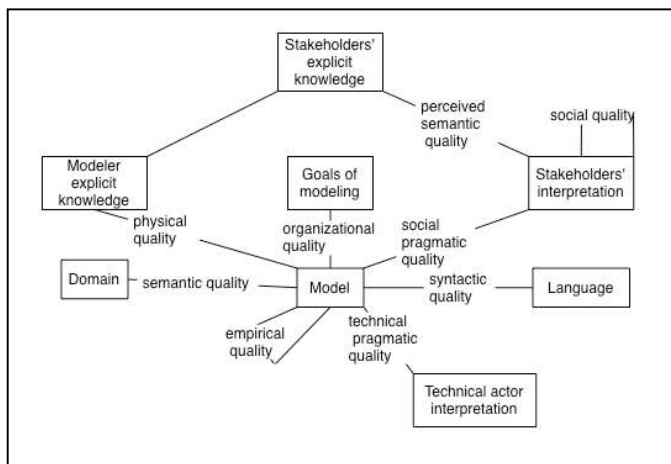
Stakeholders' explicit knowledge

perceived semantic quality

social quality

Stakeholders' interpretation

Modeler explicit knowledge

Goals of modeling

physical quality

organizational quality

social pragmatic quality

Domain

semantic quality

Model

syntactic quality

Language

empirical quality

technical pragmatic quality

Technical actor interpretation